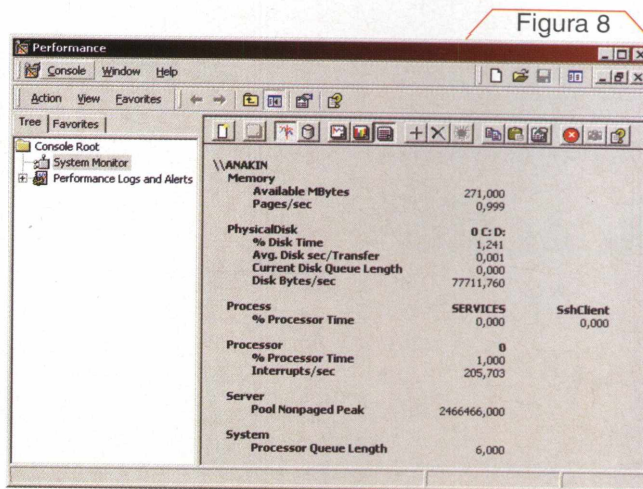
Figura 8

Performance

Console Window Help

Action View Favorites

Tree | Favorites

Console Root
System Monitor
Performance Logs and Alerts

\\ANAKIN

| | | |
|---|---|---|
| **Memory** | | |
| Available MBytes | 271,000 | |
| Pages/sec | 0,999 | |
| **PhysicalDisk** | 0 C: D: | |
| % Disk Time | 1,241 | |
| Avg. Disk sec/Transfer | 0,001 | |
| Current Disk Queue Length | 0,000 | |
| Disk Bytes/sec | 77711,760 | |
| **Process** | SERVICES | SshClient |
| % Processor Time | 0,000 | 0,000 |
| **Processor** | 0 | |
| % Processor Time | 1,000 | |
| Interrupts/sec | 205,703 | |
| **Server** | | |
| Pool Nonpaged Peak | 2466466,000 | |
| **System** | | |
| Processor Queue Length | 6,000 | |